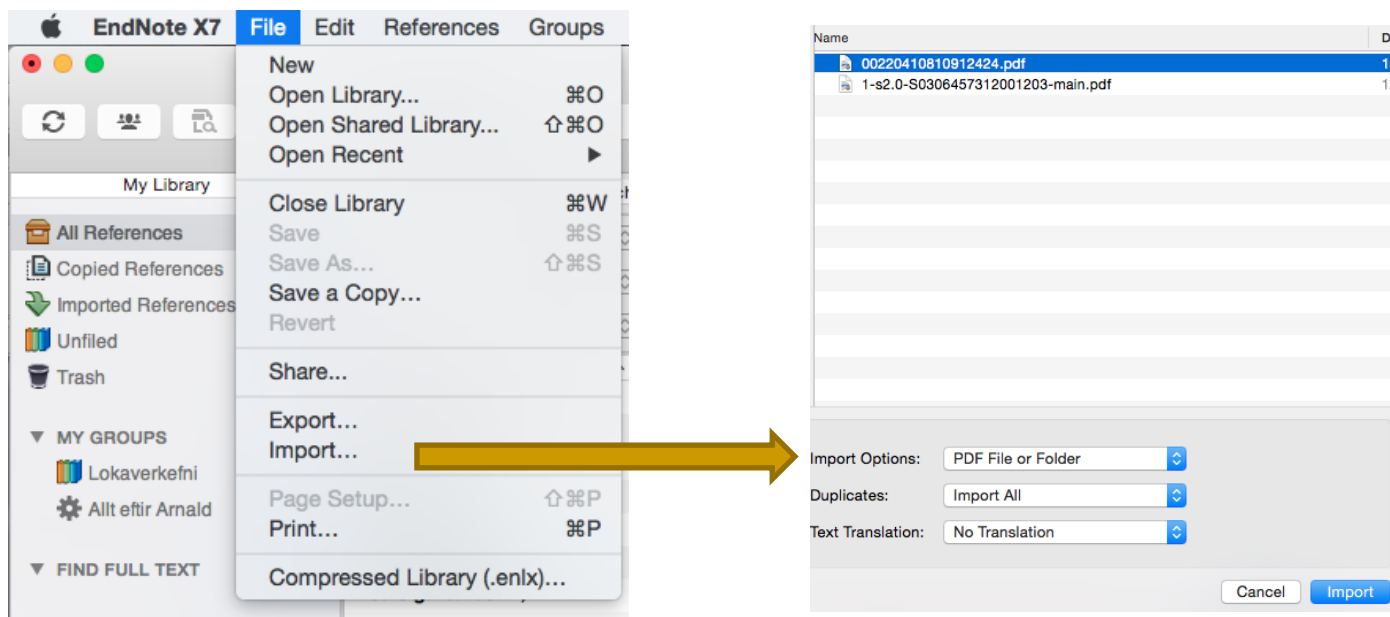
EndNote X7 File Edit References Groups

My Library

All References
Copied References
Imported References
Unfiled
Trash

MY GROUPS
Lokaverkefni
Allt eftir Arnald

FIND FULL TEXT

New
Open Library... ⌘O
Open Shared Library... ⇧⌘O
Open Recent ▶
Close Library ⌘W
Save ⌘S
Save As... ⇧⌘S
Save a Copy...
Revert
Share...
Export...
Import...
Page Setup... ⇧⌘P
Print... ⌘P
Compressed Library (.enlx)...

Name
00220410810912424.pdf
1-s2.0-S0306457312001203-main.pdf

Import Options: PDF File or Folder
Duplicates: Import All
Text Translation: No Translation

Cancel Import